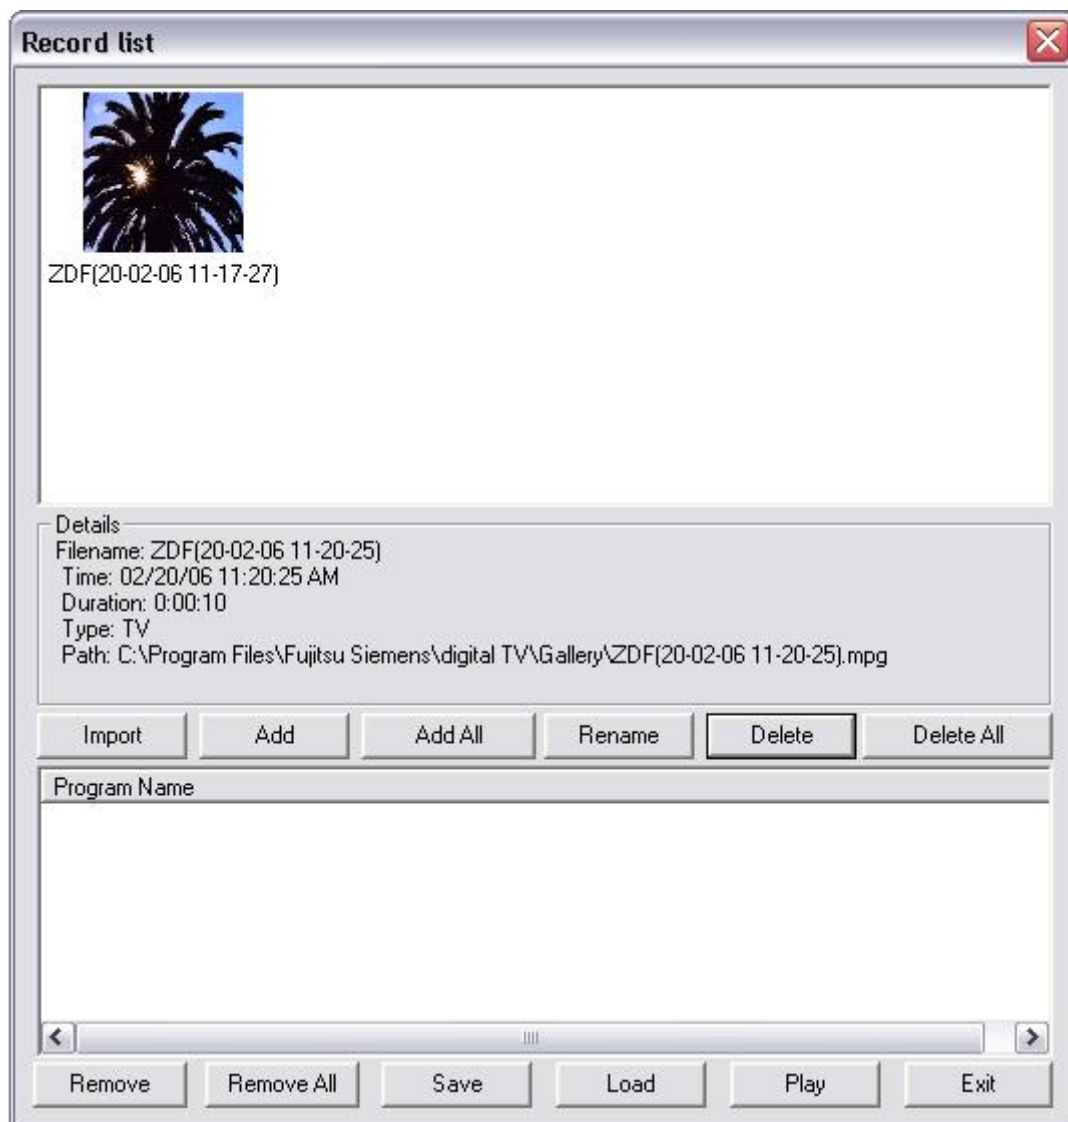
Record list

ZDF(20-02-06 11-17-27)

Details
Filename: ZDF(20-02-06 11-20-25)
Time: 02/20/06 11:20:25 AM
Duration: 0:00:10
Type: TV
Path: C:\Program Files\Fujitsu Siemens\digital TV\Gallery\ZDF(20-02-06 11-20-25).mpg

Import | Add | Add All | Rename | Delete | Delete All

Program Name

Remove | Remove All | Save | Load | Play | Exit